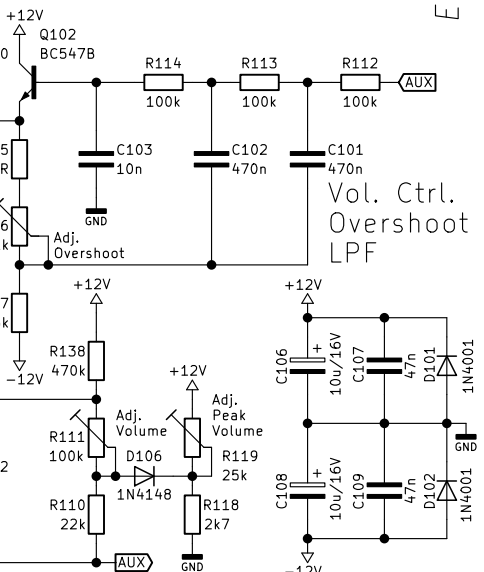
E

+12V
Q102
BC547B
0

R114
100k
R113
100k
R112
100k
AUX

5
R
C103
10n
GND
C102
470n
C101
470n

Vol. Ctrl.
Overshoot
LPF

6
k
Adj.
Overshoot

7
k
-12V

+12V
R138
470k

+12V

+12V
C106
+
10u/16V
C107
47n
D101
1N4001

R111
100k
Adj.
Volume
Adj.
Peak
Volume
R119
25k
D106
1N4148
2

GND

R110
22k
R118
2k7
GND
AUX

C108
+
10u/16V
C109
47n
D102
1N4001
-12V